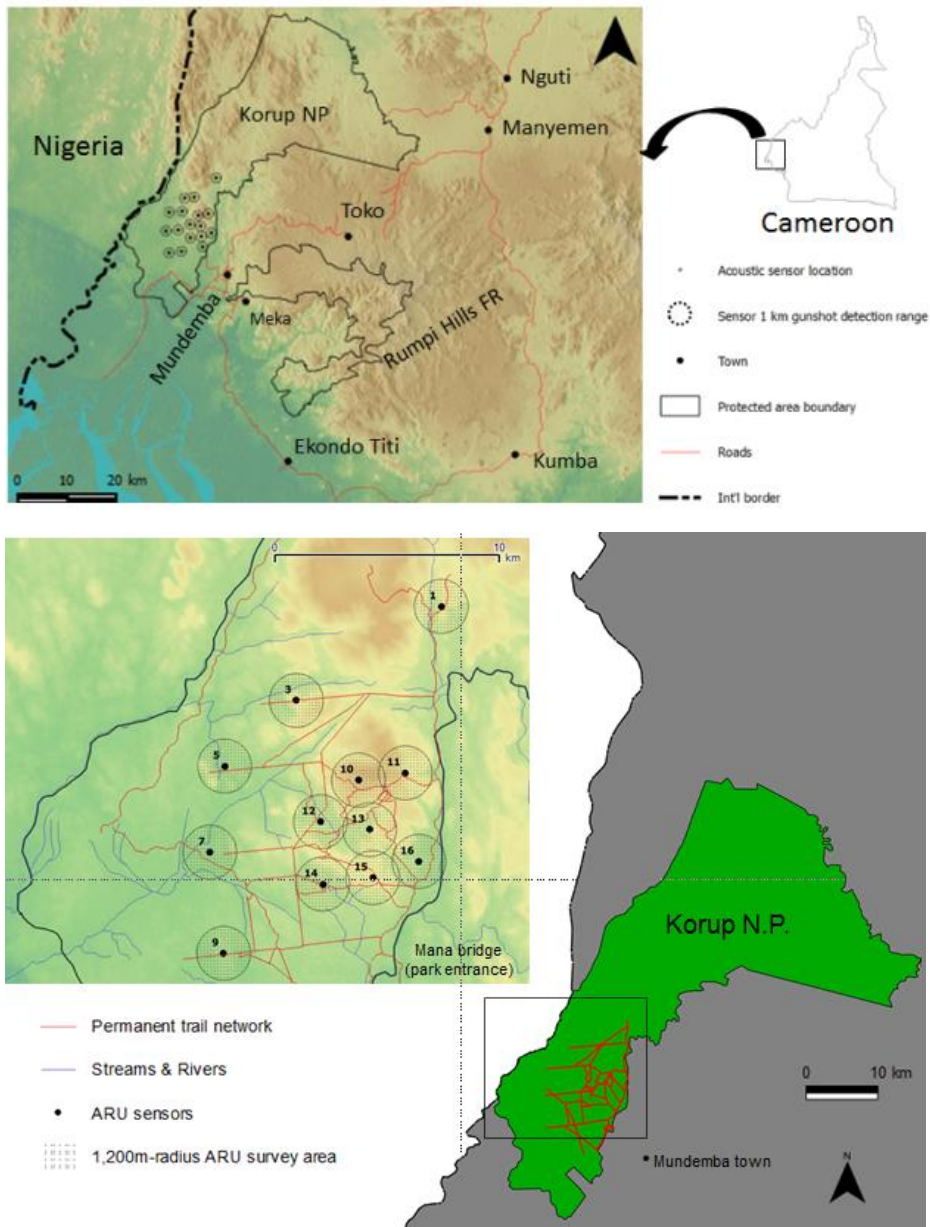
Nigeria
Korup NP
Nguti
Manyemen
Toko
Mundemba
Meka
Rumpi Hills FR
Ekondo Titi
Kumba
0 10 20 km
Cameroon
Acoustic sensor location
Sensor 1 km gunshot detection range
Town
Protected area boundary
Roads
Int'l border

0 10 km
1
3
5
10
11
12
13
7
16
14
15
9
Mana bridge (park entrance)
Permanent trail network
Streams & Rivers
ARU sensors
1,200m-radius ARU survey area
Korup N.P.
0 10 km
Mundemba town
N